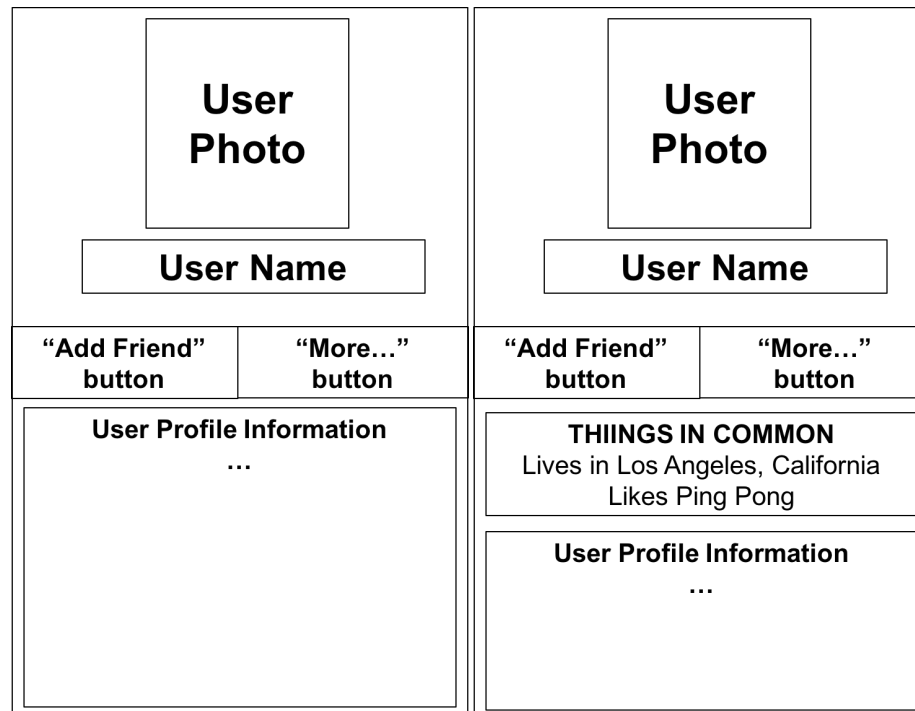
User Photo

User Name

“Add Friend” button

“More…” button

User Profile Information
…

User Photo

User Name

“Add Friend” button

“More…” button

THIINGS IN COMMON
Lives in Los Angeles, California
Likes Ping Pong

User Profile Information
…